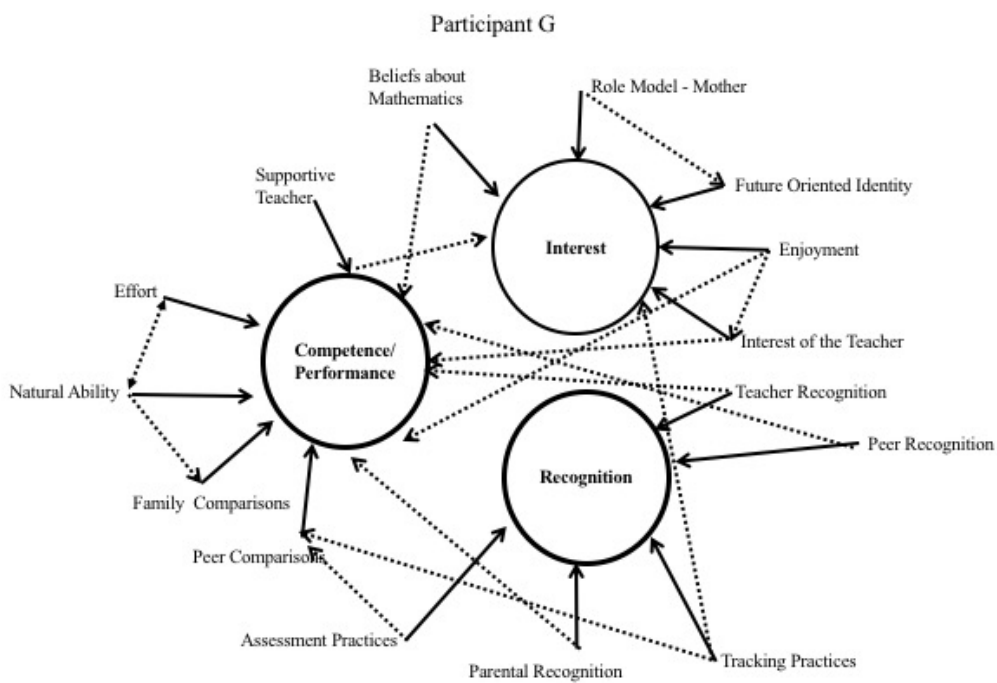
Participant G

Beliefs about Mathematics

Role Model - Mother

Future Oriented Identity

Supportive Teacher

Interest

Enjoyment

Effort

Interest of the Teacher

Competence/ Performance

Natural Ability

Teacher Recognition

Peer Recognition

Recognition

Family Comparisons

Peer Comparisons

Assessment Practices

Parental Recognition

Tracking Practices